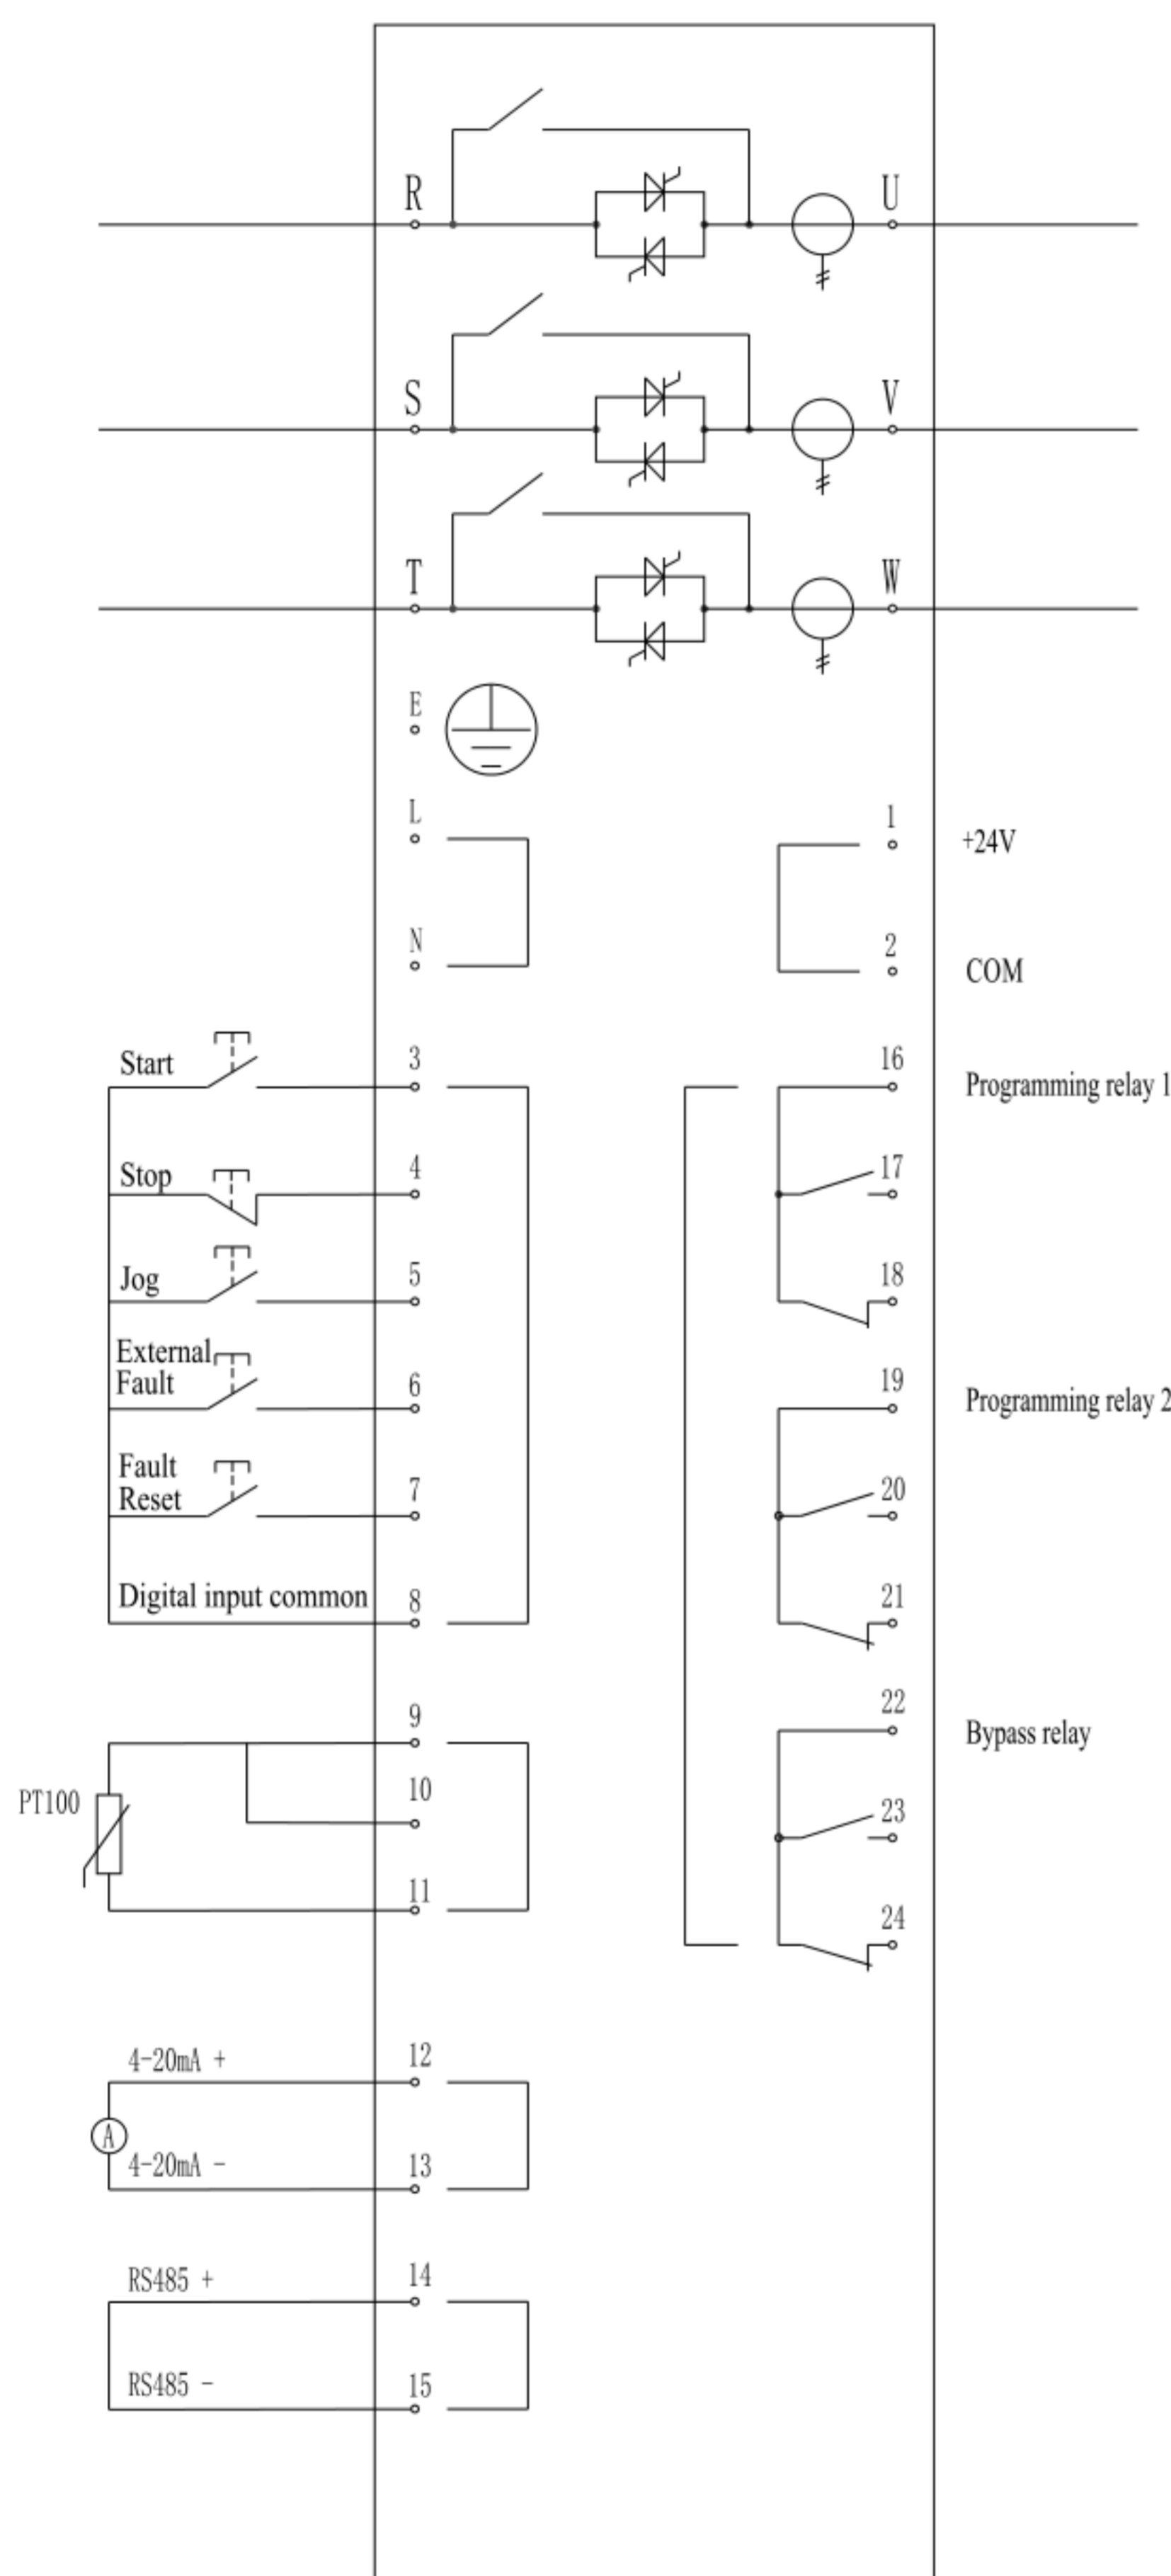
R
U
S
V
T
W
E
L
N
1
+24V
2
COM
Start
3
16
Programming relay 1
Stop
4
17
Jog
5
18
External Fault
6
19
Programming relay 2
Fault Reset
7
20
Digital input common
8
21
9
22
Bypass relay
PT100
10
23
11
24
4-20mA +
12
A
4-20mA -
13
RS485 +
14
RS485 -
15